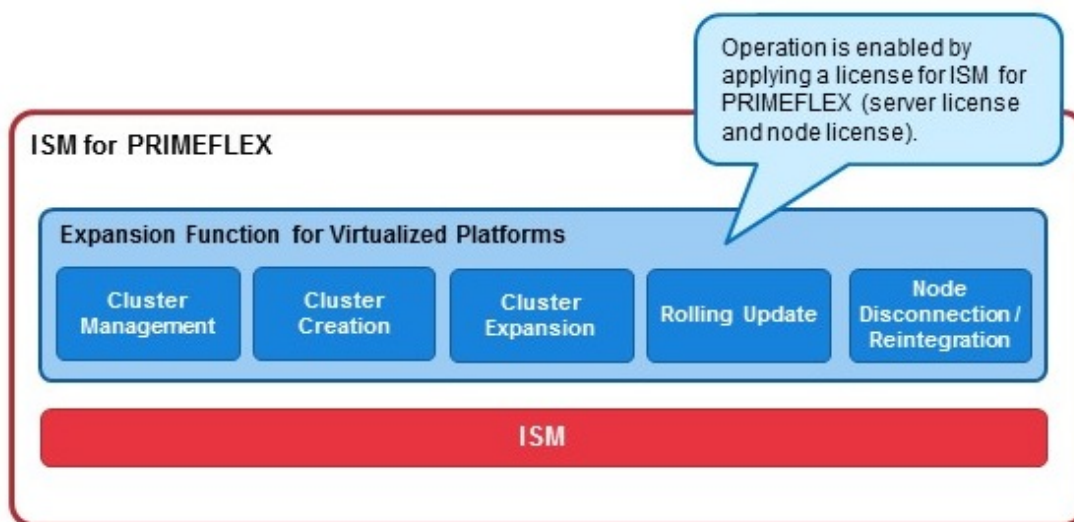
Operation is enabled by applying a license for ISM for PRIMEFLEX (server license and node license).

ISM for PRIMEFLEX

Expansion Function for Virtualized Platforms

Cluster Management

Cluster Creation

Cluster Expansion

Rolling Update

Node Disconnection / Reintegration

ISM